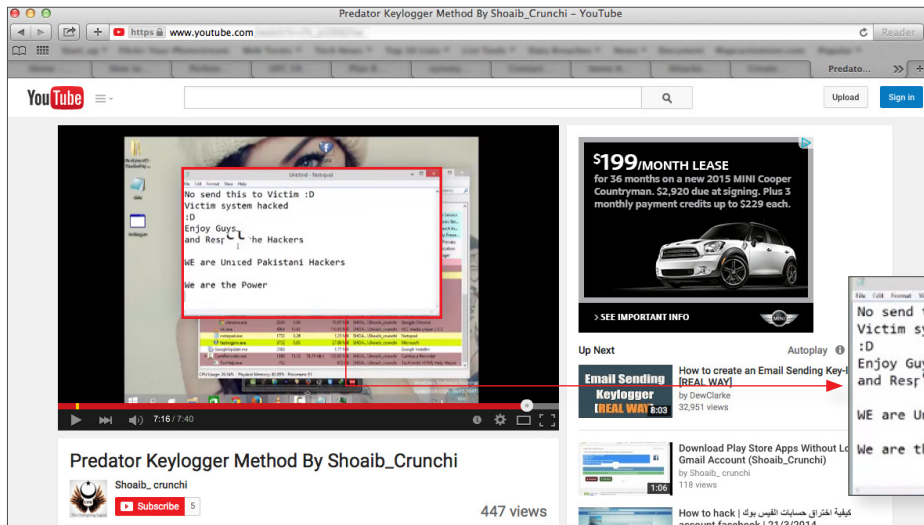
Predator Keylogger Method By Shoaib_Crunchi – YouTube

https www.youtube.com

Reader

Predato...

YouTube

Upload

Sign in

Untitled - Notepad

File Edit Format View Help

No send this to Victim :D
Victim system hacked
:D
Enjoy Guys
and Resp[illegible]he Hackers

WE are United Pakistani Hackers

We are the Power

7:16 / 7:40

$199/MONTH LEASE
for 36 months on a new 2015 MINI Cooper Countryman. $2,920 due at signing. Plus 3 monthly payment credits up to $229 each.

› SEE IMPORTANT INFO

MINI

Up Next

Autoplay

Email Sending Keylogger [REAL WAY]

8:03

How to create an Email Sending Key-l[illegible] [REAL WAY]
by DewClarke
32,951 views

1:06

Download Play Store Apps Without Lo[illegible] Gmail Account (Shoaib_Crunchi)
by Shoaib_ crunchi
118 views

How to hack | كيفية اختراق حسابات الفيس بوك account facebook | 21/3/2014

Predator Keylogger Method By Shoaib_Crunchi

Shoaib_ crunchi

Subscribe 5

447 views

File Edit Format View

No send t
Victim sy
:D
Enjoy Guy
and Resp'

WE are Un

We are th